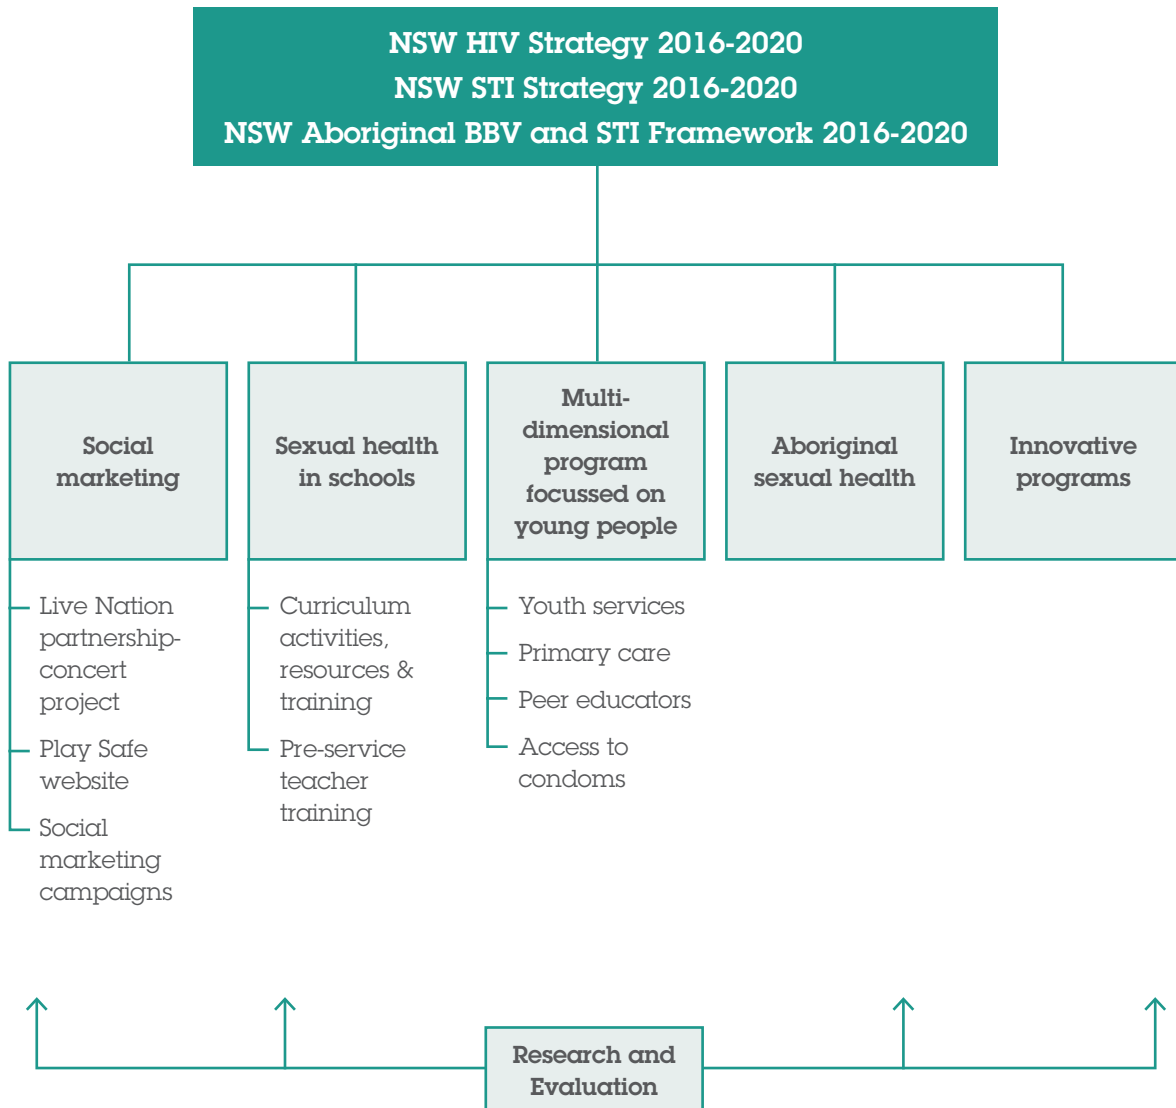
NSW HIV Strategy 2016-2020
NSW STI Strategy 2016-2020
NSW Aboriginal BBV and STI Framework 2016-2020

Social marketing

Sexual health in schools

Multi-dimensional program focussed on young people

Aboriginal sexual health

Innovative programs

Live Nation partnership-concert project

Play Safe website

Social marketing campaigns

Curriculum activities, resources & training

Pre-service teacher training

Youth services

Primary care

Peer educators

Access to condoms

Research and Evaluation